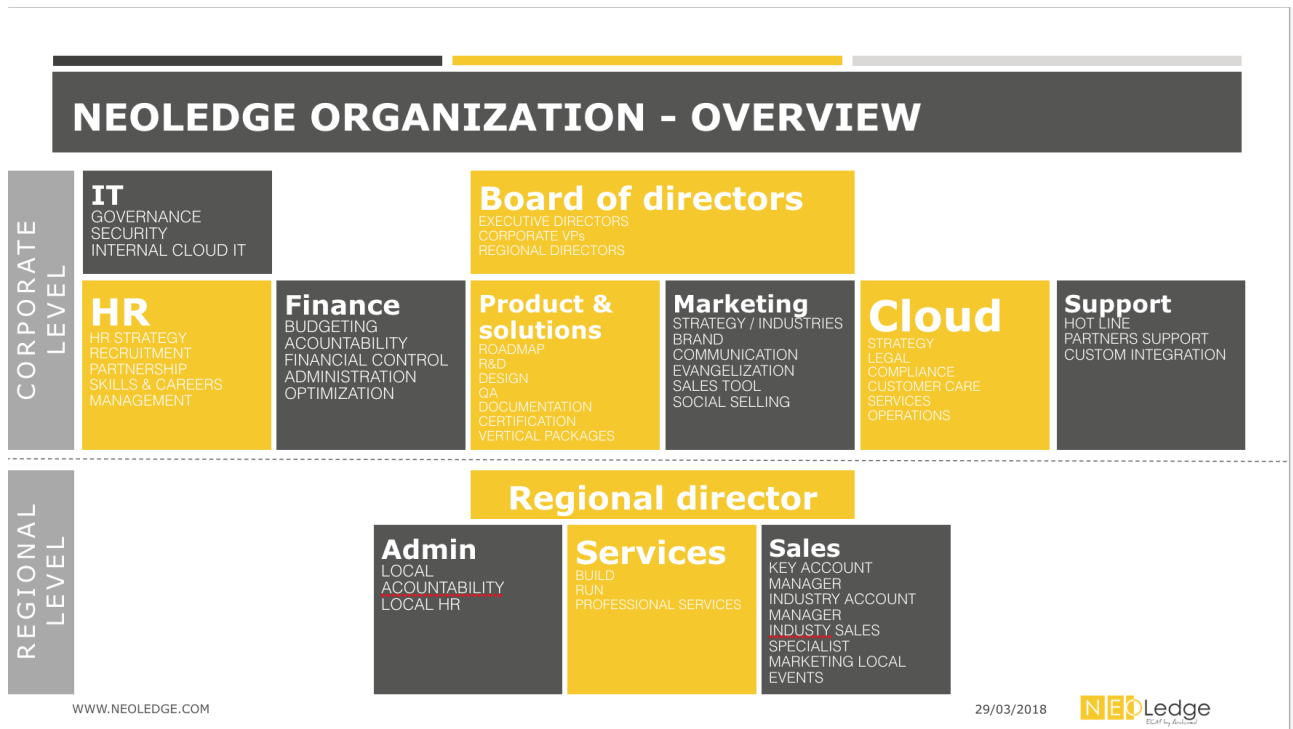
NEOLEDGE ORGANIZATION - OVERVIEW

CORPORATE LEVEL

IT
GOVERNANCE
SECURITY
INTERNAL CLOUD IT

Board of directors
EXECUTIVE DIRECTORS
CORPORATE VPs
REGIONAL DIRECTORS

HR
HR STRATEGY
RECRUITMENT
PARTNERSHIP
SKILLS & CAREERS MANAGEMENT

Finance
BUDGETING
ACOUNTABILITY
FINANCIAL CONTROL
ADMINISTRATION
OPTIMIZATION

Product & solutions
ROADMAP
R&D
DESIGN
QA
DOCUMENTATION
CERTIFICATION
VERTICAL PACKAGES

Marketing
STRATEGY / INDUSTRIES
BRAND
COMMUNICATION
EVANGELIZATION
SALES TOOL
SOCIAL SELLING

Cloud
STRATEGY
LEGAL
COMPLIANCE
CUSTOMER CARE
SERVICES
OPERATIONS

Support
HOT LINE
PARTNERS SUPPORT
CUSTOM INTEGRATION

REGIONAL LEVEL

Regional director

Admin
LOCAL
ACOUNTABILITY
LOCAL HR

Services
BUILD
RUN
PROFESSIONAL SERVICES

Sales
KEY ACCOUNT MANAGER
INDUSTRY ACCOUNT MANAGER
INDUSTY SALES SPECIALIST
MARKETING LOCAL EVENTS

WWW.NEOLEDGE.COM

29/03/2018

NEOLedge